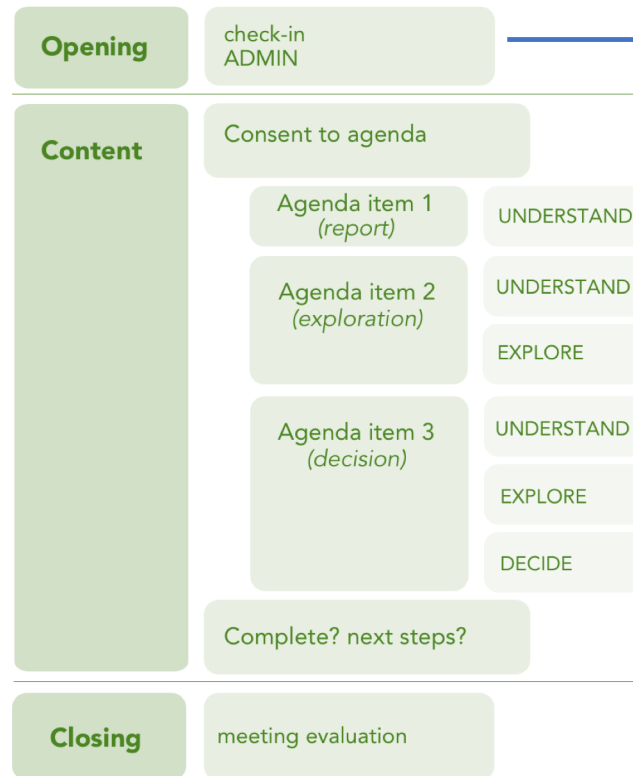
Opening

check-in
ADMIN

Content

Consent to agenda

Agenda item 1
*(report)*

UNDERSTAND

Agenda item 2
*(exploration)*

UNDERSTAND

EXPLORE

Agenda item 3
*(decision)*

UNDERSTAND

EXPLORE

DECIDE

Complete? next steps?

Closing

meeting evaluation